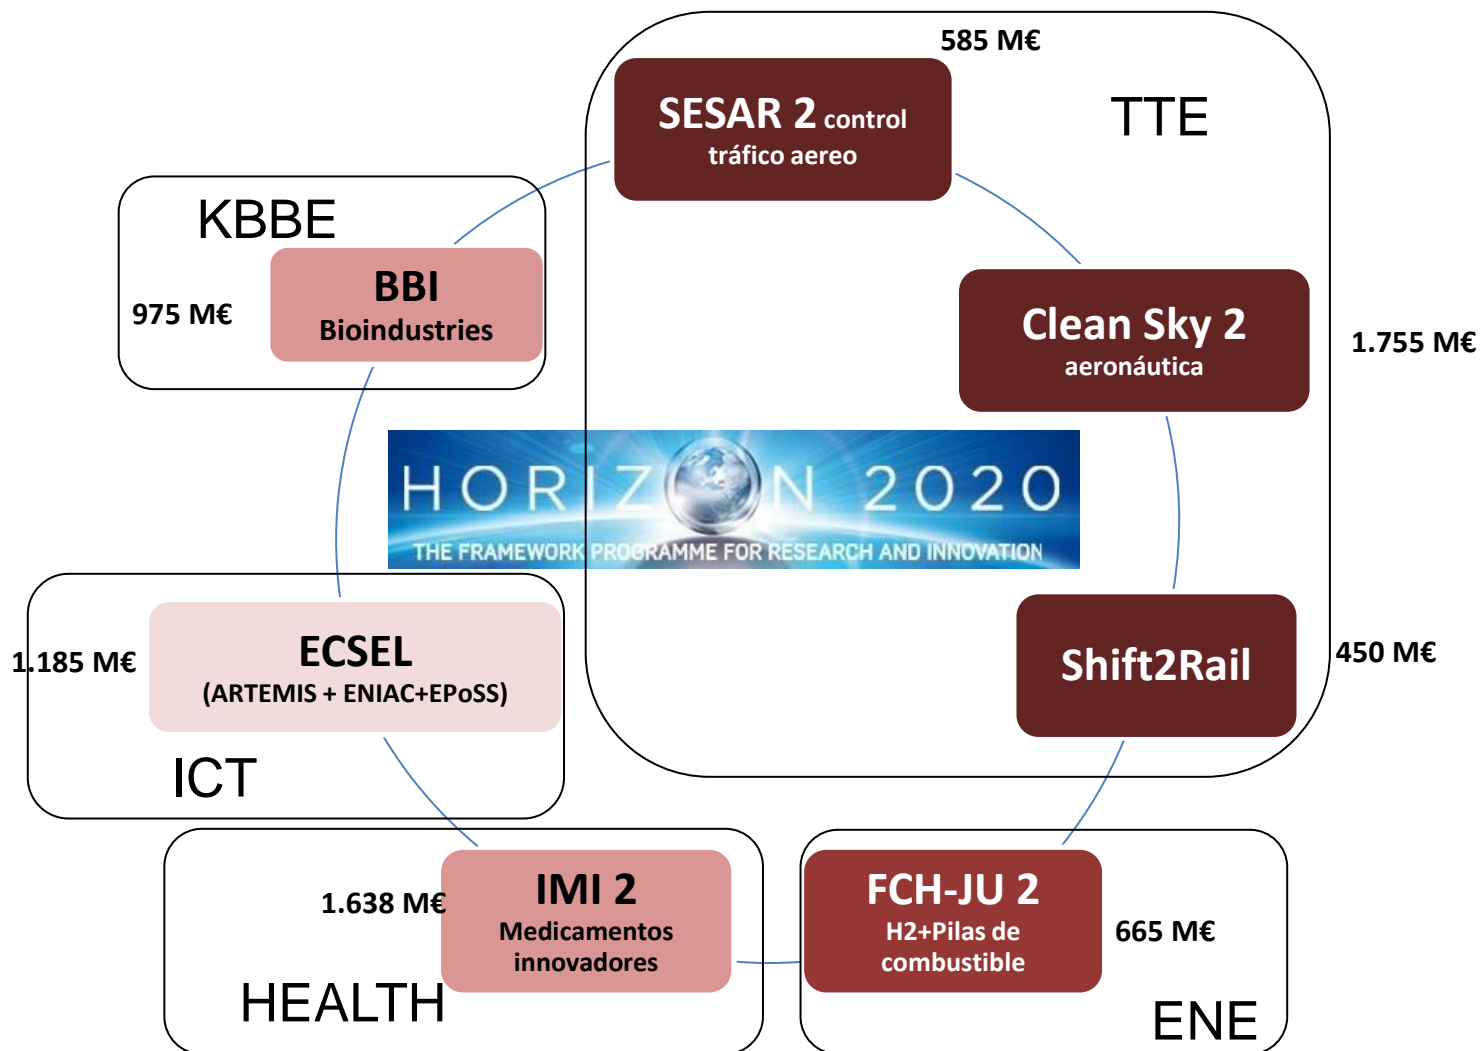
585 M€

SESAR 2 control
tráfico aereo

TTE

KBBE

BBI
Bioindustries

975 M€

Clean Sky 2
aeronáutica

1.755 M€

HORIZON 2020
THE FRAMEWORK PROGRAMME FOR RESEARCH AND INNOVATION

1.185 M€

ECSEL
(ARTEMIS + ENIAC+EPoSS)

ICT

Shift2Rail

450 M€

1.638 M€

IMI 2
Medicamentos
innovadores

HEALTH

FCH-JU 2
H2+Pilas de
combustible

665 M€

ENE